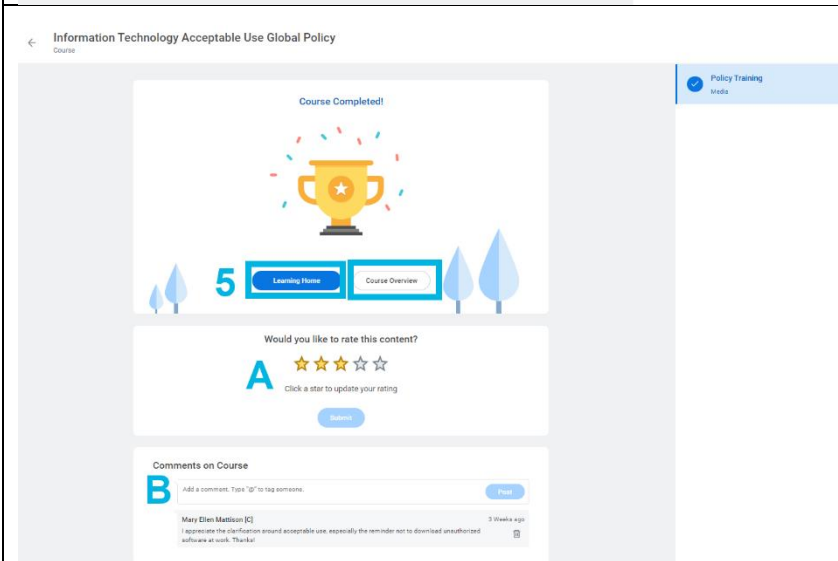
Information Technology Acceptable Use Global Policy
Course

Policy Training
Media

Course Completed!

5

Learning Home

Course Overview

Would you like to rate this content?

A

Click a star to update your rating

Submit

Comments on Course

B

Add a comment. Type "@" to tag someone.

Post

Mary Ellen Mattison [C]

3 Weeks ago

I appreciate the clarification around acceptable use, especially the reminder not to download unauthorized software at work. Thanks!